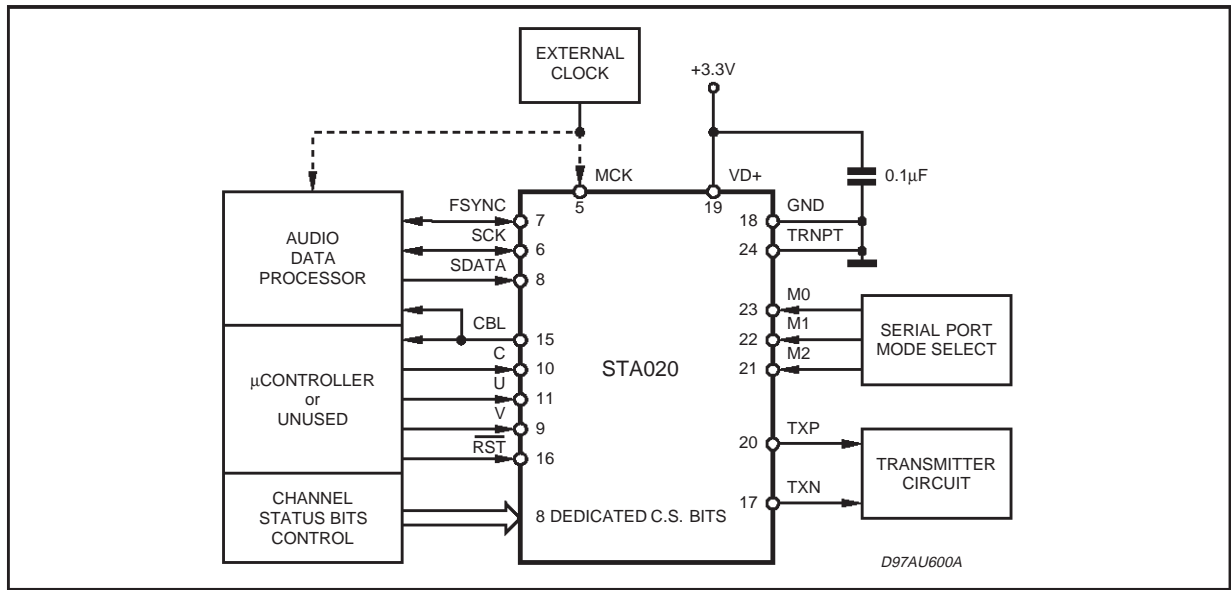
EXTERNAL CLOCK

+3.3V

MCK
5

VD+
19

0.1µF

AUDIO DATA PROCESSOR

FSYNC
7
SCK
6
SDATA
8

18 GND
24 TRNPT

CBL
15

23 M0
22 M1
21 M2

SERIAL PORT MODE SELECT

STA020

µCONTROLLER or UNUSED

C
10
U
11
V
9
$\overline{RST}$
16

20 TXP
17 TXN

TRANSMITTER CIRCUIT

CHANNEL STATUS BITS CONTROL

8 DEDICATED C.S. BITS

D97AU600A